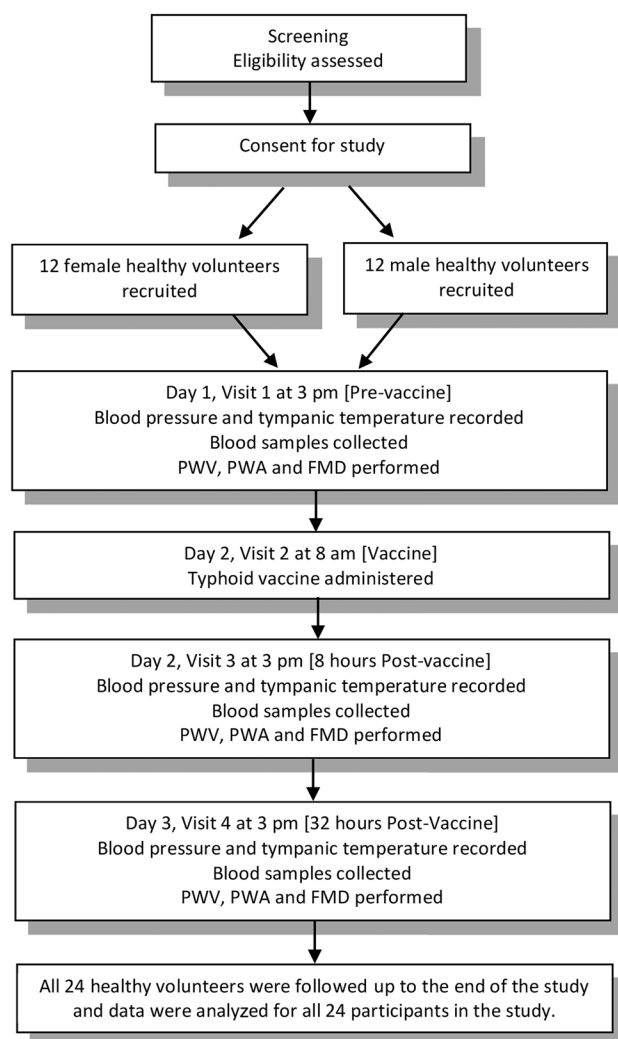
Screening
Eligibility assessed

Consent for study

12 female healthy volunteers recruited

12 male healthy volunteers recruited

Day 1, Visit 1 at 3 pm [Pre-vaccine]
Blood pressure and tympanic temperature recorded
Blood samples collected
PWV, PWA and FMD performed

Day 2, Visit 2 at 8 am [Vaccine]
Typhoid vaccine administered

Day 2, Visit 3 at 3 pm [8 hours Post-vaccine]
Blood pressure and tympanic temperature recorded
Blood samples collected
PWV, PWA and FMD performed

Day 3, Visit 4 at 3 pm [32 hours Post-Vaccine]
Blood pressure and tympanic temperature recorded
Blood samples collected
PWV, PWA and FMD performed

All 24 healthy volunteers were followed up to the end of the study and data were analyzed for all 24 participants in the study.